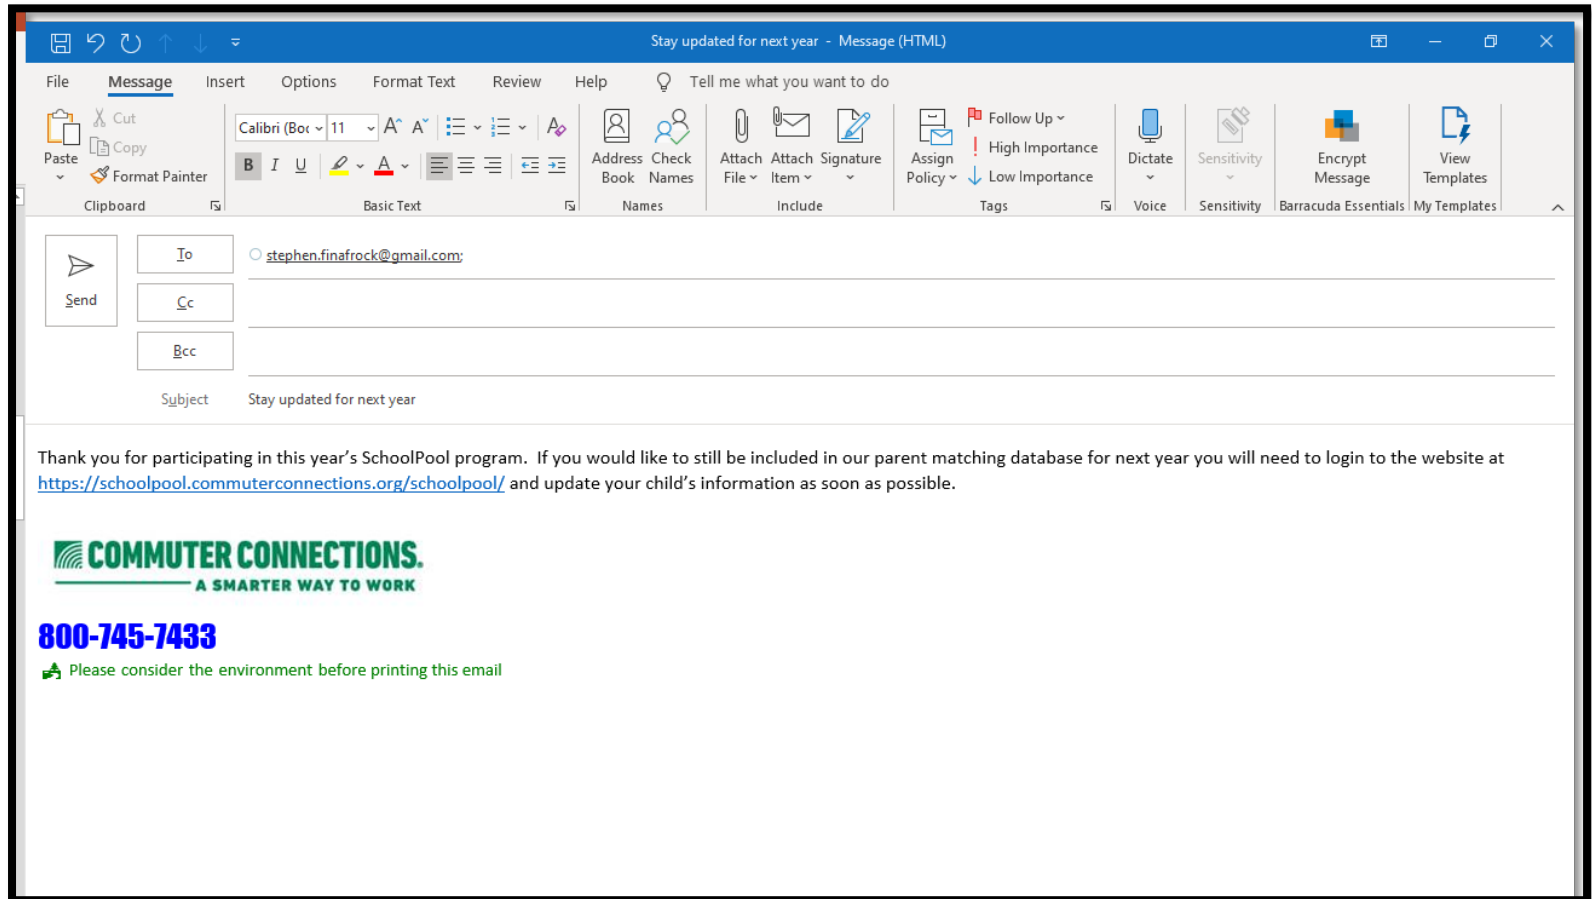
Stay updated for next year - Message (HTML)

File Message Insert Options Format Text Review Help Tell me what you want to do

Paste Cut Copy Format Painter
Clipboard

Calibri (Boc 11 A A
B I U
Basic Text

Address Book Check Names
Names

Attach File Attach Item Signature
Include

Assign Policy Follow Up High Importance Low Importance
Tags

Dictate
Voice

Sensitivity
Sensitivity

Encrypt Message
Barracuda Essentials

View Templates
My Templates

Send

To stephen.finafrock@gmail.com;

Cc

Bcc

Subject Stay updated for next year

Thank you for participating in this year's SchoolPool program. If you would like to still be included in our parent matching database for next year you will need to login to the website at https://schoolpool.commuterconnections.org/schoolpool/ and update your child's information as soon as possible.

COMMUTER CONNECTIONS.
A SMARTER WAY TO WORK

800-745-7433

Please consider the environment before printing this email